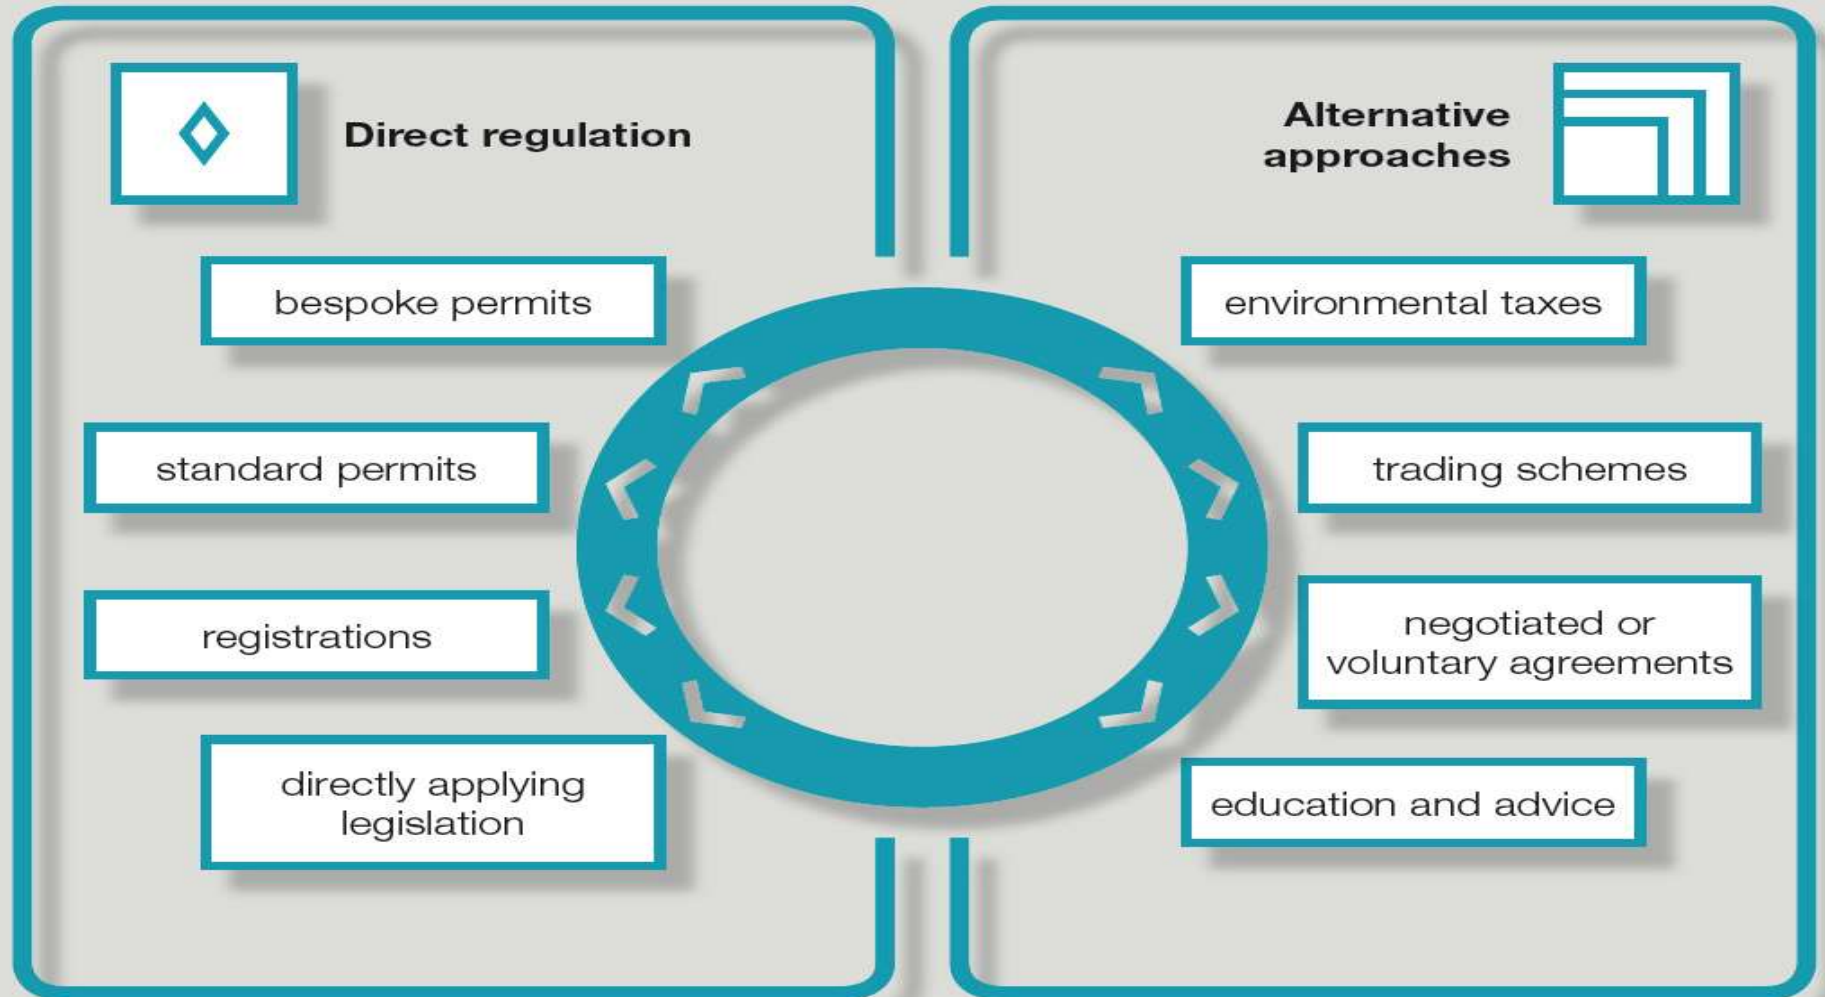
Direct regulation

bespoke permits

standard permits

registrations

directly applying legislation

Alternative approaches

environmental taxes

trading schemes

negotiated or voluntary agreements

education and advice